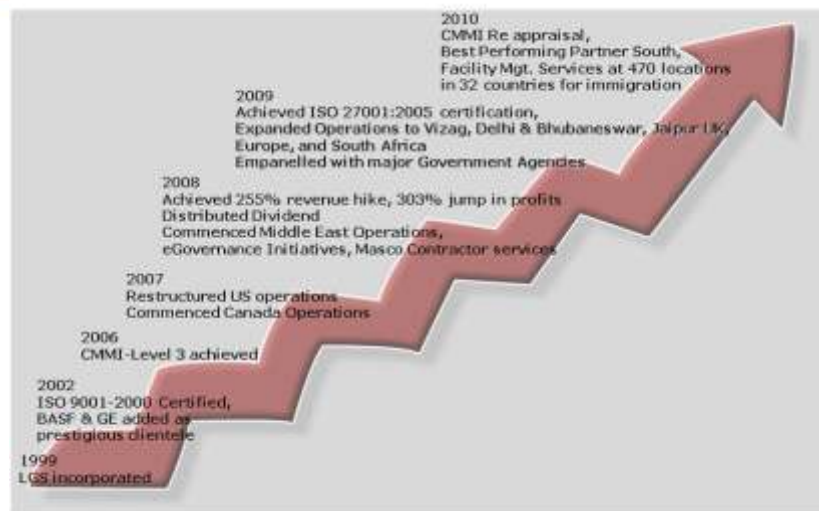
2010
CMMI Re appraisal,
Best Performing Partner South,
Facility Mgt. Services at 470 locations in 32 countries for immigration

2009
Achieved ISO 27001:2005 certification,
Expanded Operations to Vizag, Delhi & Bhubaneswar, Jaipur UK, Europe, and South Africa
Empanelled with major Government Agencies

2008
Achieved 255% revenue hike, 303% jump in profits
Distributed Dividend
Commenced Middle East Operations,
eGovernance Initiatives, Masco Contractor services

2007
Restructured US operations
Commenced Canada Operations

2006
CMMI-Level 3 achieved

2002
ISO 9001-2000 Certified,
BASF & GE added as prestigious clientele

1999
LGS incorporated